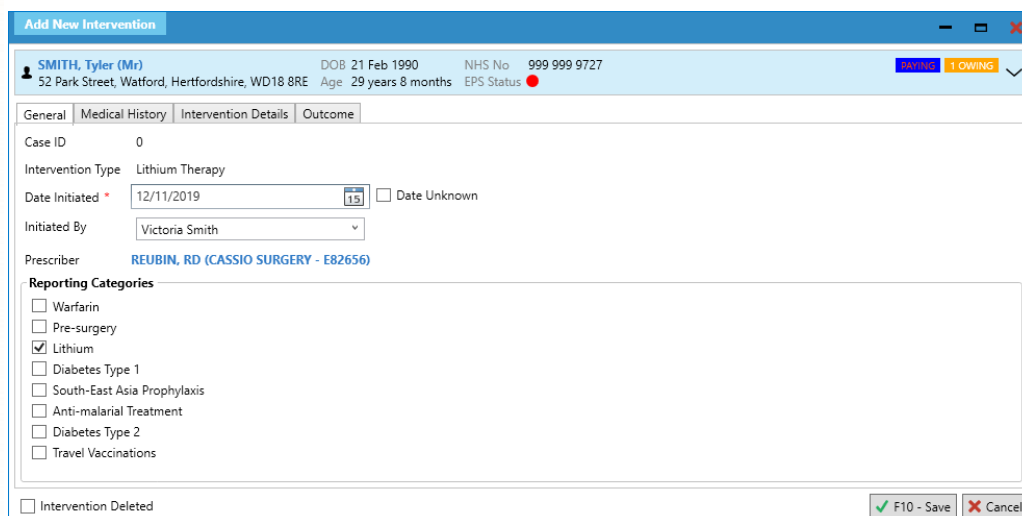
Add New Intervention

SMITH, Tyler (Mr)
52 Park Street, Watford, Hertfordshire, WD18 8RE

DOB 21 Feb 1990
Age 29 years 8 months

NHS No 999 999 9727
EPS Status

PAYING 1 OWING

General | Medical History | Intervention Details | Outcome

Case ID 0

Intervention Type Lithium Therapy

Date Initiated * 12/11/2019 15 Date Unknown

Initiated By Victoria Smith

Prescriber REUBIN, RD (CASSIO SURGERY - E82656)

Reporting Categories
Warfarin
Pre-surgery
Lithium
Diabetes Type 1
South-East Asia Prophylaxis
Anti-malarial Treatment
Diabetes Type 2
Travel Vaccinations

Intervention Deleted

F10 - Save Cancel